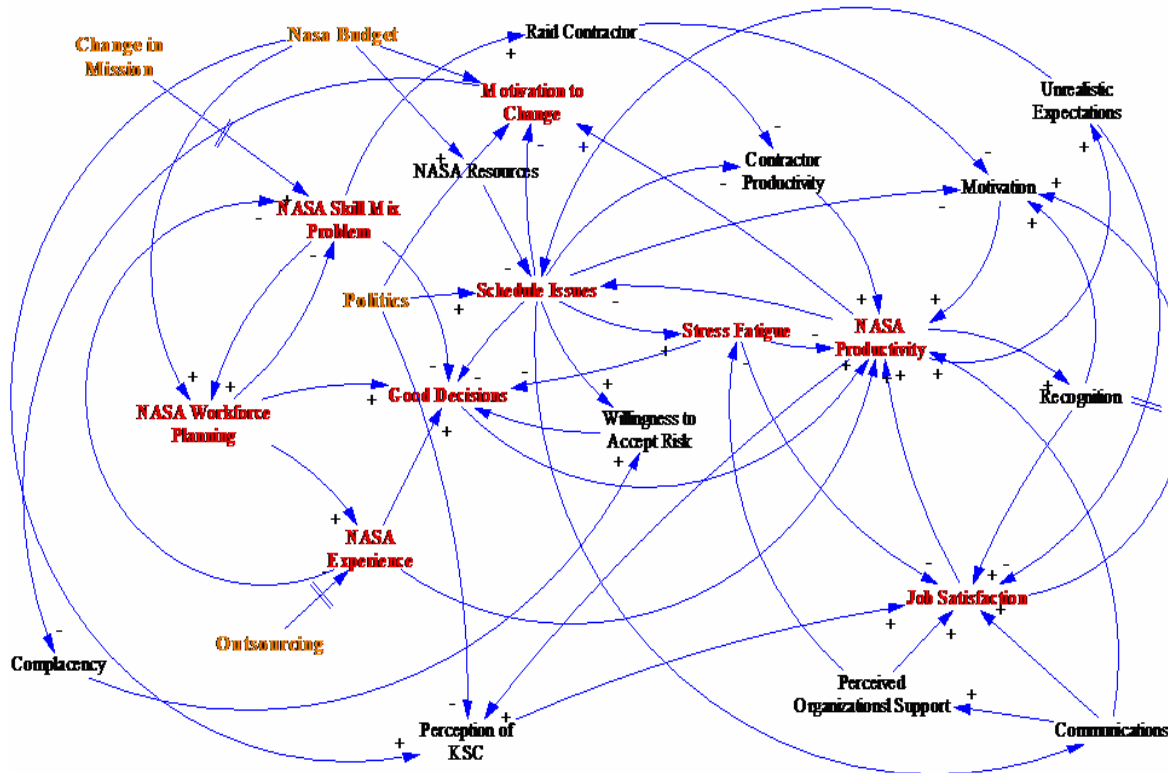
Change in Mission

Nasa Budget

Raid Contractor

Motivation to Change

Unrealistic Expectations

NASA Resources

Contractor Productivity

Motivation

NASA Skill Mix Problem

Politics

Schedule Issues

Stress Fatigue

NASA Productivity

NASA Workforce Planning

Good Decisions

Willingness to Accept Risk

Recognition

NASA Experience

Job Satisfaction

Outsourcing

Complacency

Perception of KSC

Perceived Organizational Support

Communications

+ + + - + - + - - + - - + - + + + - - + + + + + + - - + + + + + + + + + - + - + + + - + + + + - + + +